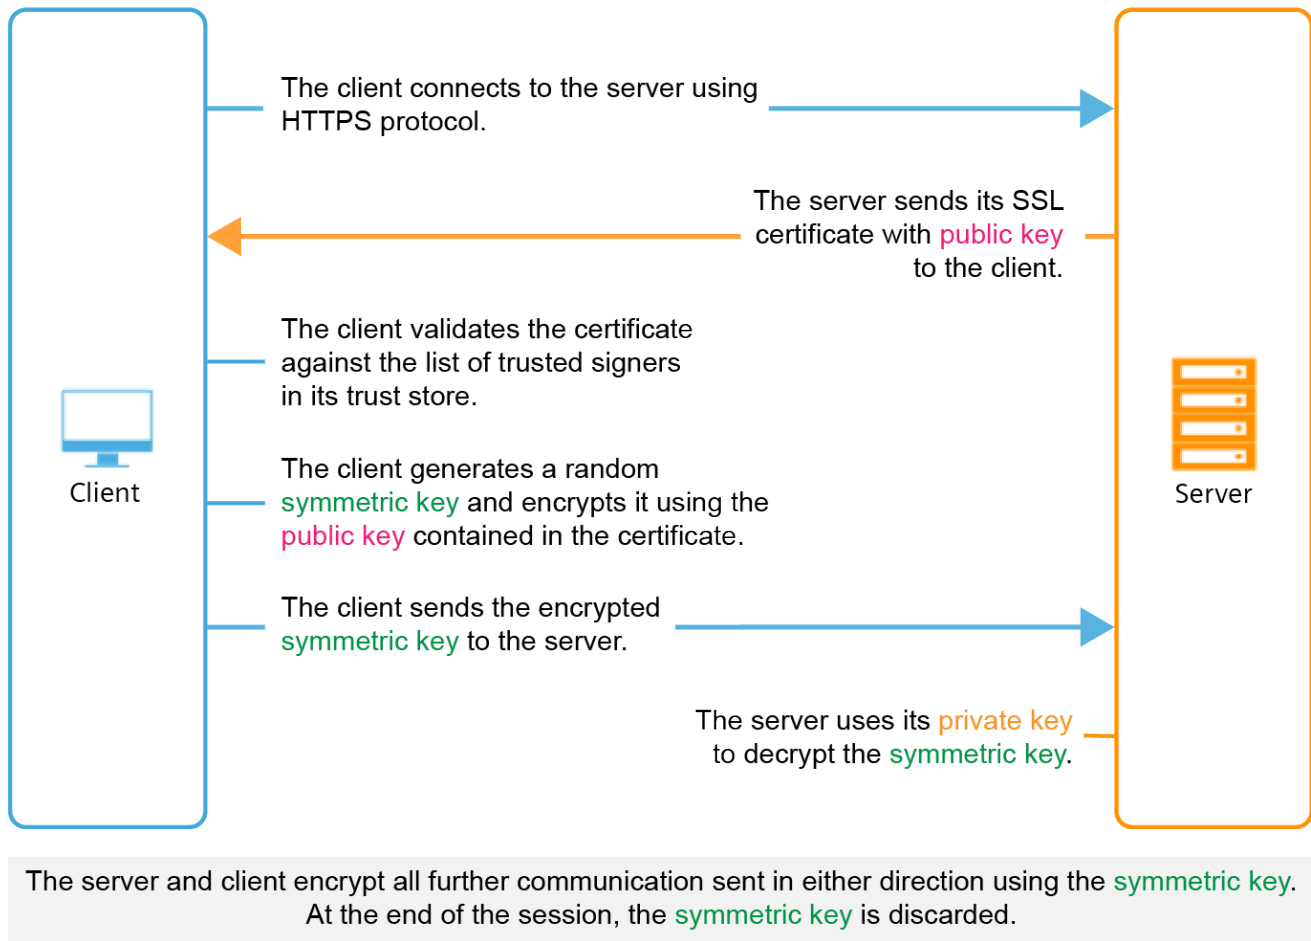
The client connects to the server using HTTPS protocol.

The server sends its SSL certificate with public key to the client.

The client validates the certificate against the list of trusted signers in its trust store.

Client

Server

The client generates a random symmetric key and encrypts it using the public key contained in the certificate.

The client sends the encrypted symmetric key to the server.

The server uses its private key to decrypt the symmetric key.

The server and client encrypt all further communication sent in either direction using the symmetric key. At the end of the session, the symmetric key is discarded.